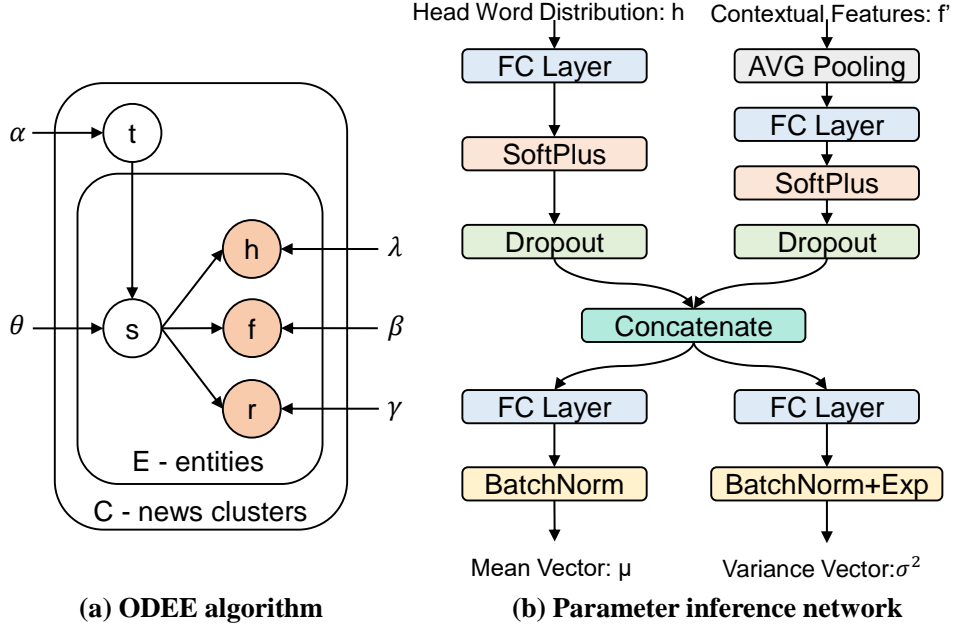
$\alpha$

t

$\theta$

s

h

f

r

$\lambda$

$\beta$

$\gamma$

E - entities

C - news clusters

Head Word Distribution: h

FC Layer

SoftPlus

Dropout

Contextual Features: f'

AVG Pooling

FC Layer

SoftPlus

Dropout

Concatenate

FC Layer

BatchNorm

Mean Vector: μ

FC Layer

BatchNorm+Exp

Variance Vector:$\sigma^2$

(a) ODEE algorithm

(b) Parameter inference network